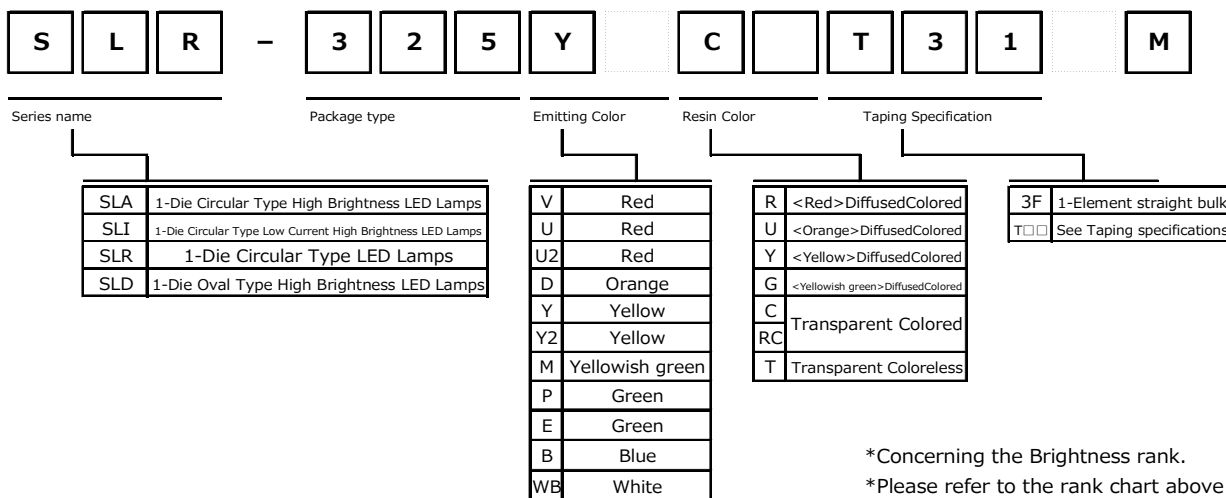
S L R – 3 2 5 Y C T 3 1 M

Series name

Package type

Emitting Color

Resin Color

Taping Specification

| SLA | 1-Die Circular Type High Brightness LED Lamps |
|---|---|
| SLI | 1-Die Circular Type Low Current High Brightness LED Lamps |
| SLR | 1-Die Circular Type LED Lamps |
| SLD | 1-Die Oval Type High Brightness LED Lamps |

| V | Red |
|---|---|
| U | Red |
| U2 | Red |
| D | Orange |
| Y | Yellow |
| Y2 | Yellow |
| M | Yellowish green |
| P | Green |
| E | Green |
| B | Blue |
| WB | White |

| R | <Red>DiffusedColored |
|---|---|
| U | <Orange>DiffusedColored |
| Y | <Yellow>DiffusedColored |
| G | <Yellowish green>DiffusedColored |
| C | Transparent Colored |
| RC | Transparent Colored |
| T | Transparent Coloreless |

| 3F | 1-Element straight bulk |
|---|---|
| T□□ | See Taping specifications |

*Concerning the Brightness rank.
*Please refer to the rank chart above